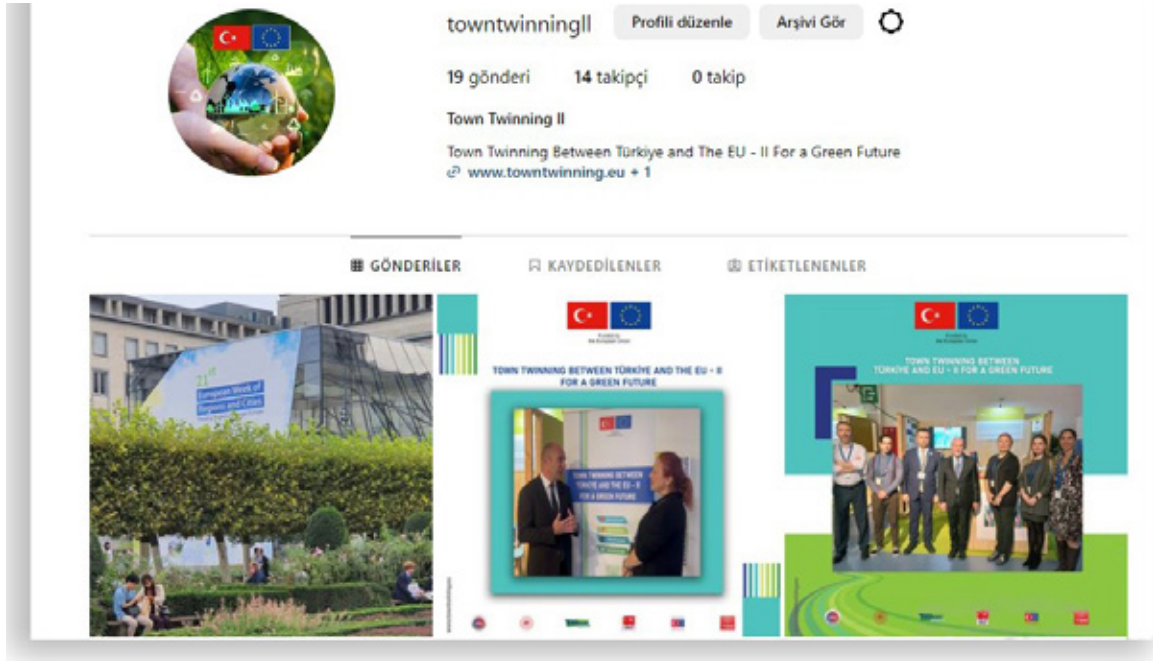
towntwinningll Profili düzenle Arşivi Gör

19 gönderi 14 takipçi 0 takip

Town Twinning II

Town Twinning Between Türkiye and The EU - II For a Green Future
www.towntwinning.eu + 1

GÖNDERİLER KAYDEDİLENLER ETİKETLENENLER

21st European Week of Regions and Cities

TOWN TWINNING BETWEEN TÜRKIYE AND THE EU - II FOR A GREEN FUTURE

TOWN TWINNING BETWEEN TÜRKIYE AND THE EU - II FOR A GREEN FUTURE

TOWN TWINNING BETWEEN TÜRKIYE AND EU - II FOR A GREEN FUTURE